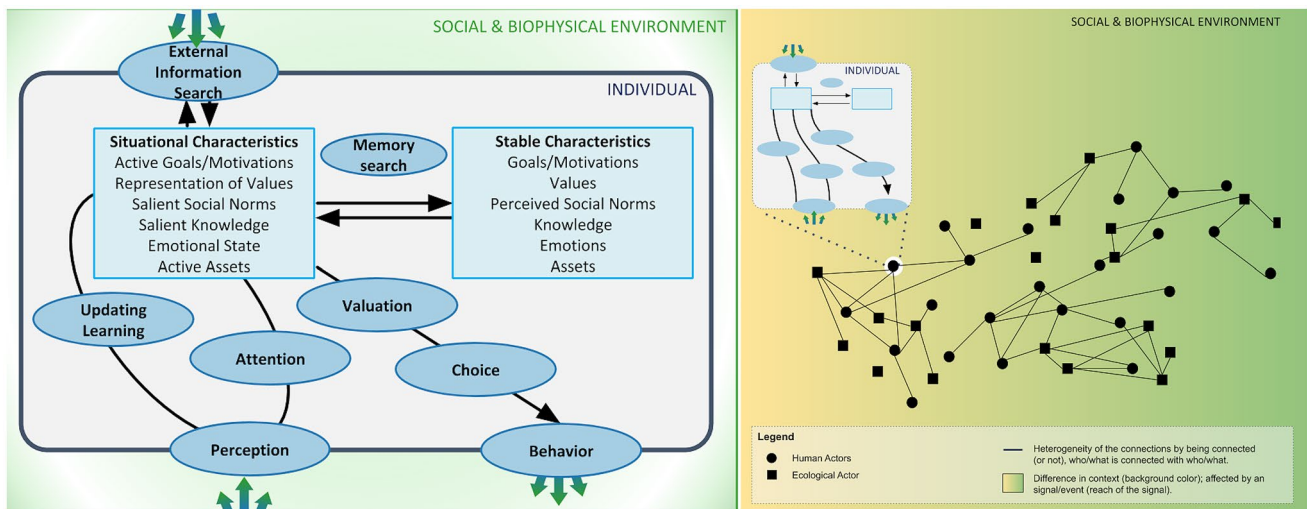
SOCIAL & BIOPHYSICAL ENVIRONMENT

External Information Search

INDIVIDUAL

Situational Characteristics
Active Goals/Motivations
Representation of Values
Salient Social Norms
Salient Knowledge
Emotional State
Active Assets

Memory search

Stable Characteristics
Goals/Motivations
Values
Perceived Social Norms
Knowledge
Emotions
Assets

Updating Learning

Valuation

Attention

Choice

Perception

Behavior

SOCIAL & BIOPHYSICAL ENVIRONMENT

INDIVIDUAL

Legend
Human Actors
Ecological Actor
Heterogeneity of the connections by being connected (or not), who/what is connected with who/what.
Difference in context (background color); affected by an signal/event (reach of the signal).